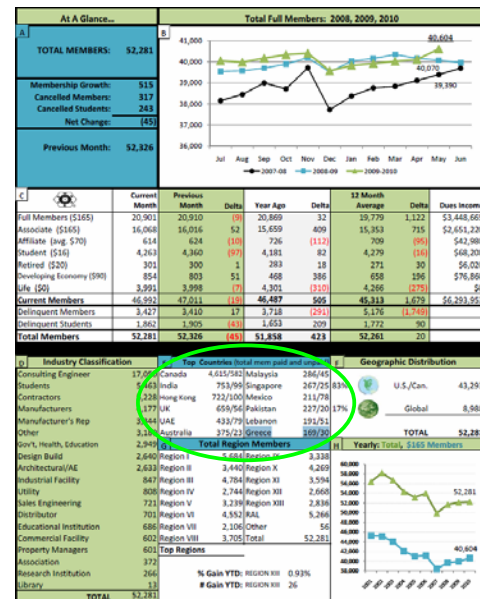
At A Glance...

A

TOTAL MEMBERS: 52,281

Membership Growth: 515
Cancelled Members: 317
Cancelled Students: 243
Net Change: (45)

Previous Month: 52,326

Total Full Members: 2008, 2009, 2010

B

41,000
40,000
39,000
38,000
37,000
36,000

40,604
40,070
39,390

Jul Aug Sep Oct Nov Dec Jan Feb Mar Apr May Jun

2007-08 2008-09 2009-2010

C

| | Current Month | Previous Month | Delta | Year Ago | Delta | 12 Month Average | Delta | Dues Income |
|---|---|---|---|---|---|---|---|---|
| Full Members ($165) | 20,901 | 20,910 | (9) | 20,869 | 32 | 19,779 | 1,122 | $3,448,66 |
| Associate ($165) | 16,068 | 16,016 | 52 | 15,659 | 409 | 15,353 | 715 | $2,651,22 |
| Affiliate (avg. $70) | 614 | 624 | (10) | 726 | (112) | 709 | (95) | $42,98 |
| Student ($16) | 4,263 | 4,360 | (97) | 4,181 | 82 | 4,279 | (16) | $68,20 |
| Retired ($20) | 301 | 300 | 1 | 283 | 18 | 271 | 30 | $6,00 |
| Developing Economy ($90) | 854 | 803 | 51 | 468 | 386 | 658 | 196 | $76,86 |
| Life ($0) | 3,991 | 3,998 | (7) | 4,301 | (310) | 4,266 | (275) | |
| Current Members | 46,992 | 47,011 | (19) | 46,487 | 505 | 45,313 | 1,679 | $6,293,95 |
| Delinquent Members | 3,427 | 3,410 | 17 | 3,718 | (291) | 5,176 | (1,749) | |
| Delinquent Students | 1,862 | 1,905 | (43) | 1,653 | 209 | 1,772 | 90 | |
| Total Members | 52,281 | 52,326 | (45) | 51,858 | 423 | 52,260 | 20 | |

D Industry Classification

| | |
|---|---|
| Consulting Engineer | 17,0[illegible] |
| Students | 5,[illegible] |
| Contractors | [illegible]228 |
| Manufacturers | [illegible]177 |
| Manufacturer's Rep | 3,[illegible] |
| Other | 3,1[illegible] |
| Gov't, Health, Education | 2,949 |
| Design Build | 2,640 |
| Architectural/AE | 2,633 |
| Industrial Facility | 847 |
| Utility | 808 |
| Sales Engineering | 721 |
| Distributor | 701 |
| Educational Institution | 686 |
| Commercial Facility | 602 |
| Property Managers | 601 |
| Association | 372 |
| Research Institution | 266 |
| Library | 13 |
| TOTAL | 52,281 |

E Top Countries (total mem paid and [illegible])

| | | | |
|---|---|---|---|
| Canada | 4,615/582 | Malaysia | 286/45 |
| India | 753/99 | Singapore | 267/25 |
| Hong Kong | 722/100 | Mexico | 211/78 |
| UK | 659/56 | Pakistan | 227/20 |
| UAE | 433/79 | Lebanon | 191/51 |
| Australia | 375/23 | Greece | 169/20 |

Total Region Members

| | | | |
|---|---|---|---|
| Region I | 5,8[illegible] | Region IX | 3,338 |
| Region II | 3,440 | Region X | 4,269 |
| Region III | 4,784 | Region XI | 3,594 |
| Region IV | 2,744 | Region XII | 2,668 |
| Region V | 3,239 | Region XIII | 2,283 |
| Region VI | 4,552 | RAL | 5,266 |
| Region VII | 2,106 | Other | 56 |
| Region VIII | 3,705 | Total | 52,281 |

Top Regions

% Gain YTD: REGION XIII 0.93%
# Gain YTD: REGION XIII 26

F Geographic Distribution

83% U.S./Can. 43,29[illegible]
17% Global 8,98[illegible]
TOTAL 52,28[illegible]

Yearly: Total, $165 Members

60,000
58,000
56,000
54,000
52,000
50,000
48,000
46,000
44,000
42,000
40,000
38,000
36,000

52,281
40,604